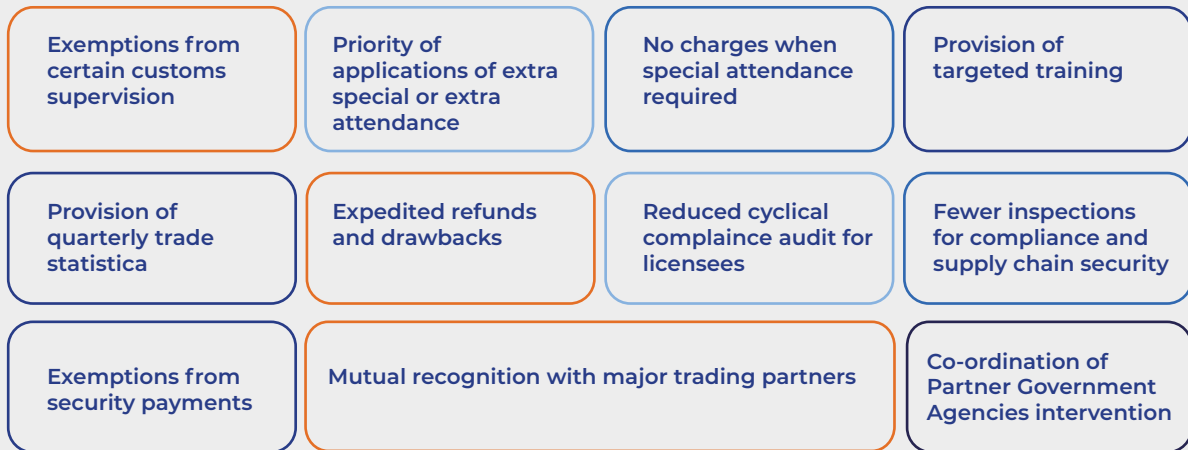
Exemptions from certain customs supervision

Priority of applications of extra special or extra attendance

No charges when special attendance required

Provision of targeted training

Provision of quarterly trade statistica

Expedited refunds and drawbacks

Reduced cyclical complaince audit for licensees

Fewer inspections for compliance and supply chain security

Exemptions from security payments

Mutual recognition with major trading partners

Co-ordination of Partner Government Agencies intervention